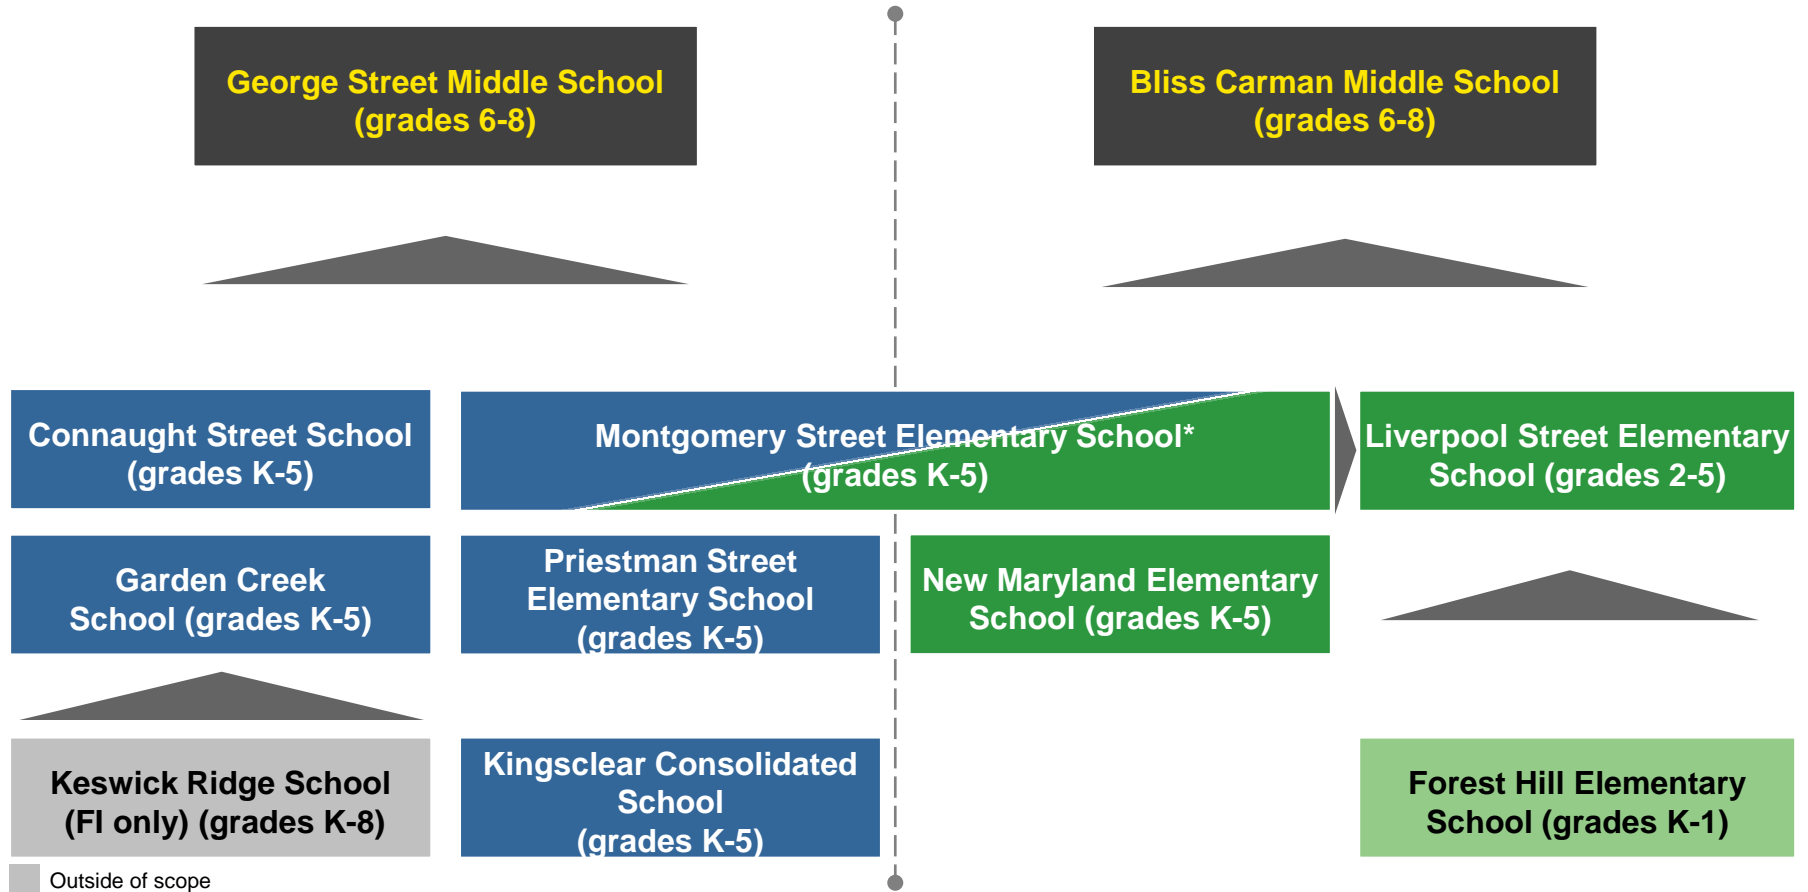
George Street Middle School (grades 6-8)

Bliss Carman Middle School (grades 6-8)

Connaught Street School (grades K-5)

Montgomery Street Elementary School* (grades K-5)

Liverpool Street Elementary School (grades 2-5)

Garden Creek School (grades K-5)

Priestman Street Elementary School (grades K-5)

New Maryland Elementary School (grades K-5)

Keswick Ridge School (FI only) (grades K-8)

Kingsclear Consolidated School (grades K-5)

Forest Hill Elementary School (grades K-1)

Outside of scope